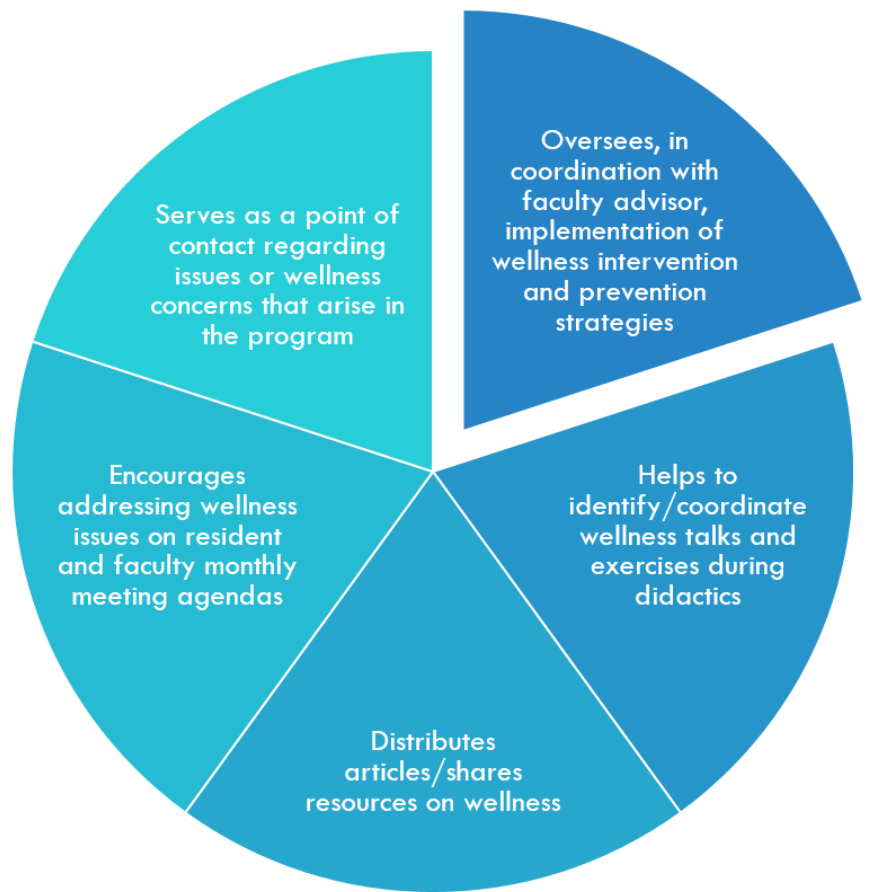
Oversees, in coordination with faculty advisor, implementation of wellness intervention and prevention strategies

Helps to identify/coordinate wellness talks and exercises during didactics

Distributes articles/shares resources on wellness

Encourages addressing wellness issues on resident and faculty monthly meeting agendas

Serves as a point of contact regarding issues or wellness concerns that arise in the program